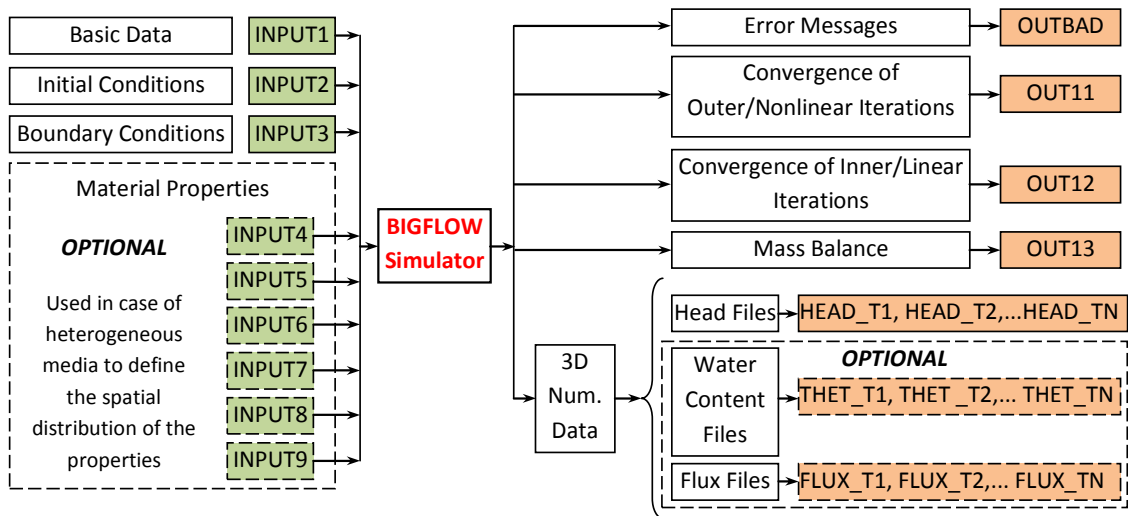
Basic Data
INPUT1
Initial Conditions
INPUT2
Boundary Conditions
INPUT3
Material Properties
OPTIONAL
INPUT4
INPUT5
INPUT6
INPUT7
INPUT8
INPUT9
Used in case of heterogeneous media to define the spatial distribution of the properties

BIGFLOW Simulator

Error Messages
OUTBAD
Convergence of Outer/Nonlinear Iterations
OUT11
Convergence of Inner/Linear Iterations
OUT12
Mass Balance
OUT13

3D Num. Data
Head Files
HEAD_T1, HEAD_T2,...HEAD_TN
OPTIONAL
Water Content Files
THET_T1, THET _T2,... THET_TN
Flux Files
FLUX_T1, FLUX_T2,... FLUX_TN